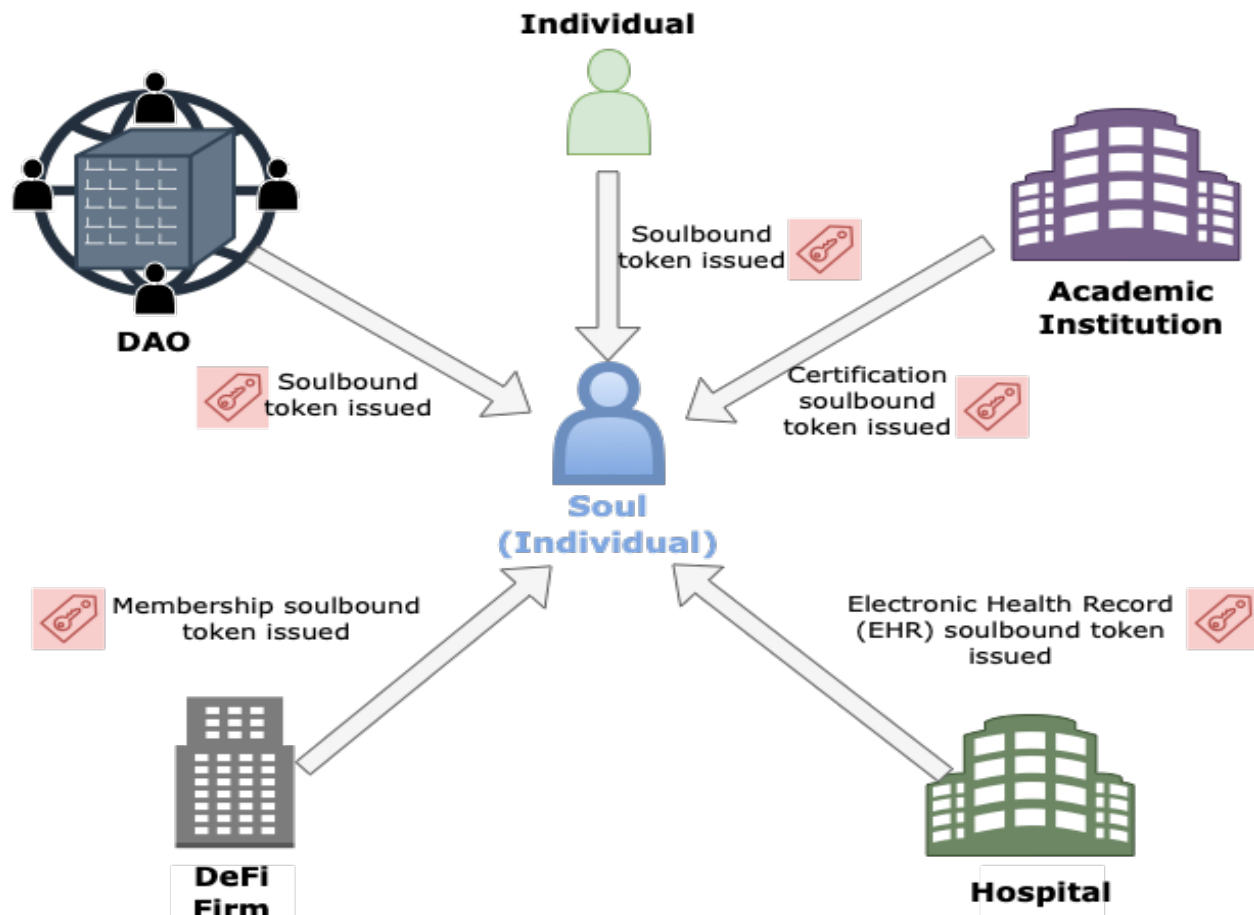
Individual

DAO

Soulbound token issued

Academic Institution

Soulbound token issued

Certification soulbound token issued

Soul (Individual)

Membership soulbound token issued

Electronic Health Record (EHR) soulbound token issued

DeFi Firm

Hospital